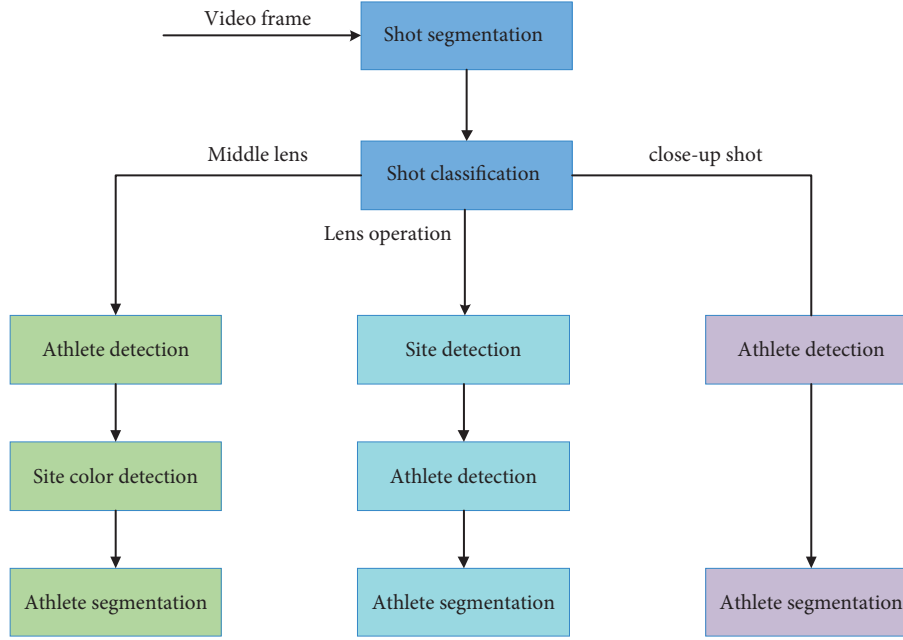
Video frame

Shot segmentation

Middle lens

Shot classification

close-up shot

Lens operation

Athlete detection

Site detection

Athlete detection

Site color detection

Athlete detection

Athlete segmentation

Athlete segmentation

Athlete segmentation